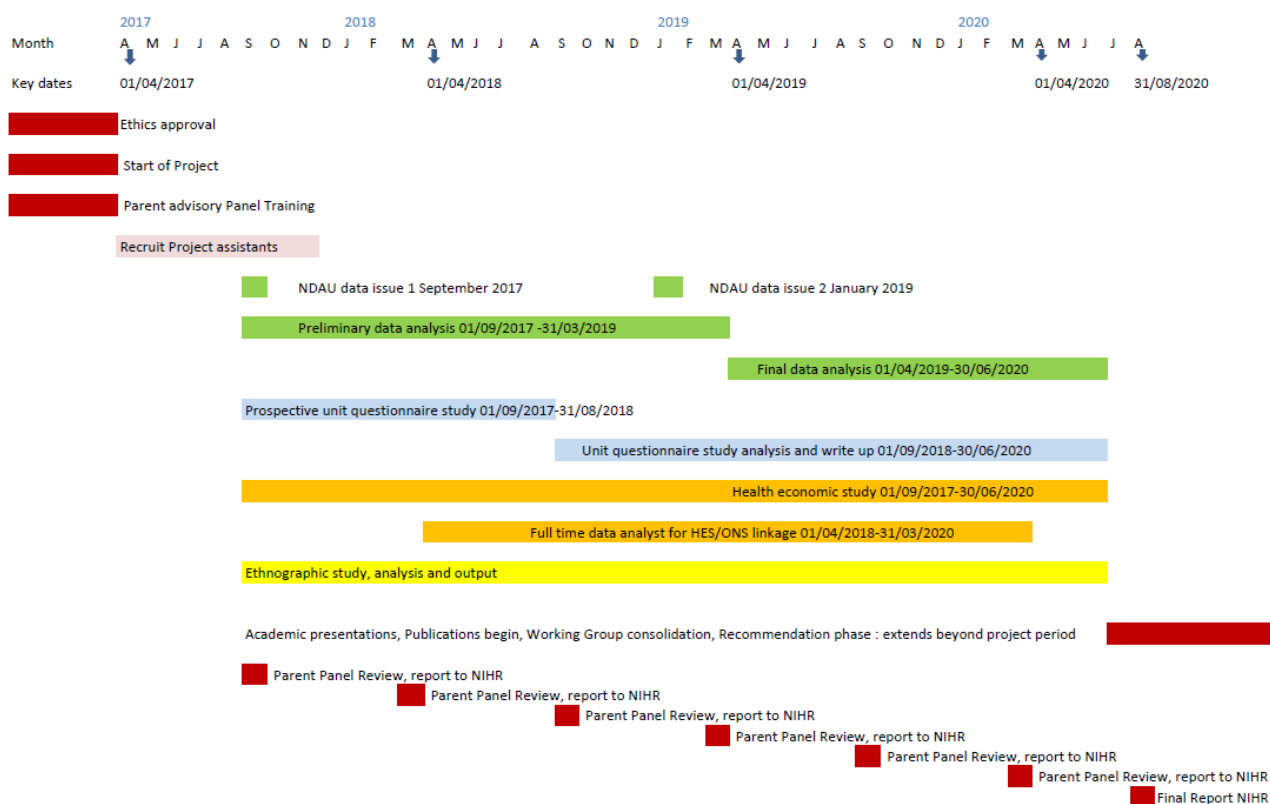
2017 2018 2019 2020

Month A M J J A S O N D J F M A M J J A S O N D J F M A M J J A S O N D J F M A M J J A

Key dates 01/04/2017 01/04/2018 01/04/2019 01/04/2020 31/08/2020

Ethics approval

Start of Project

Parent advisory Panel Training

Recruit Project assistants

NDAU data issue 1 September 2017

NDAU data issue 2 January 2019

Preliminary data analysis 01/09/2017 -31/03/2019

Final data analysis 01/04/2019-30/06/2020

Prospective unit questionnaire study 01/09/2017-31/08/2018

Unit questionnaire study analysis and write up 01/09/2018-30/06/2020

Health economic study 01/09/2017-30/06/2020

Full time data analyst for HES/ONS linkage 01/04/2018-31/03/2020

Ethnographic study, analysis and output

Academic presentations, Publications begin, Working Group consolidation, Recommendation phase : extends beyond project period

Parent Panel Review, report to NIHR

Parent Panel Review, report to NIHR

Parent Panel Review, report to NIHR

Parent Panel Review, report to NIHR

Parent Panel Review, report to NIHR

Parent Panel Review, report to NIHR

Final Report NIHR